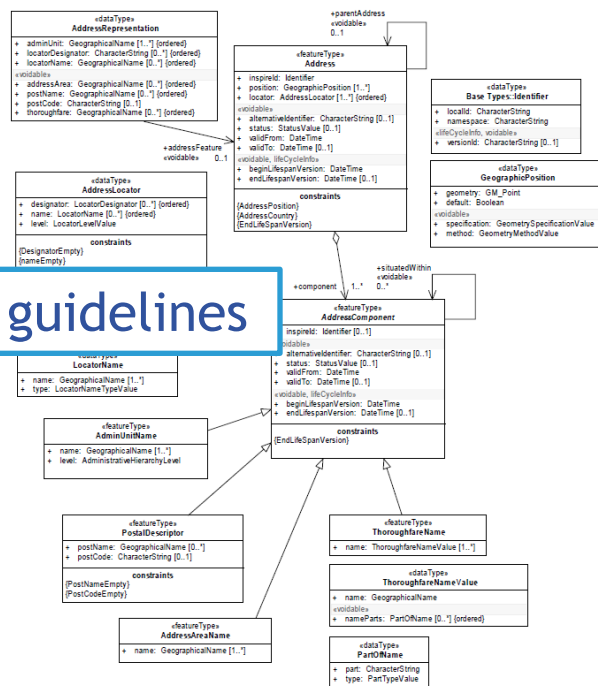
«dataType»
AddressRepresentation

+ adminUnit: GeographicalName [1..*] {ordered}
+ locatorDesignator: CharacterString [0..*] {ordered}
+ locatorName: GeographicalName [0..*] {ordered}
«voidable»
+ addressArea: GeographicalName [0..*] {ordered}
+ postName: GeographicalName [0..*] {ordered}
+ postCode: CharacterString [0..1]
+ thoroughfare: GeographicalName [0..*] {ordered}

+parentAddress
«voidable»
0..1

«featureType»
Address

+ inspireId: Identifier
+ position: GeographicPosition [1..*]
+ locator: AddressLocator [1..*] {ordered}
«voidable»
+ alternativeIdentifier: CharacterString [0..1]
+ status: StatusValue [0..1]
+ validFrom: DateTime
+ validTo: DateTime [0..1]
«voidable, lifeCycleInfo»
+ beginLifespanVersion: DateTime
+ endLifespanVersion: DateTime [0..1]

constraints
{AddressPosition}
{AddressCountry}
{EndLifeSpanVersion}

+addressFeature
«voidable»
0..1

«dataType»
Base Types::Identifier

+ localId: CharacterString
+ namespace: CharacterString
«lifeCycleInfo, voidable»
+ versionId: CharacterString [0..1]

«dataType»
GeographicPosition

+ geometry: GM_Point
+ default: Boolean
«voidable»
+ specification: GeometrySpecificationValue
+ method: GeometryMethodValue

«dataType»
AddressLocator

+ designator: LocatorDesignator [0..*] {ordered}
+ name: LocatorName [0..*] {ordered}
+ level: LocatorLevelValue

constraints
{DesignatorEmpty}
{nameEmpty}

+situatedWithin
«voidable»
0..*

+component 1..*

guidelines

«featureType»
AddressComponent

+ inspireId: Identifier [0..1]
«voidable»
+ alternativeIdentifier: CharacterString [0..1]
+ status: StatusValue [0..1]
+ validFrom: DateTime
+ validTo: DateTime [0..1]
«voidable, lifeCycleInfo»
+ beginLifespanVersion: DateTime
+ endLifespanVersion: DateTime [0..1]

constraints
{EndLifeSpanVersion}

«dataType»
LocatorName

+ name: GeographicalName [1..*]
+ type: LocatorNameTypeValue

«featureType»
AdminUnitName

+ name: GeographicalName [1..*]
+ level: AdministrativeHierarchyLevel

«featureType»
PostalDescriptor

+ postName: GeographicalName [0..*]
+ postCode: CharacterString [0..1]

constraints
{PostNameEmpty}
{PostCodeEmpty}

«featureType»
ThoroughfareName

+ name: ThoroughfareNameValue [1..*]

«dataType»
ThoroughfareNameValue

+ name: GeographicalName
«voidable»
+ nameParts: PartOfName [0..*] {ordered}

«featureType»
AddressAreaName

+ name: GeographicalName [1..*]

«dataType»
PartOfName

+ part: CharacterString
+ type: PartTypeValue